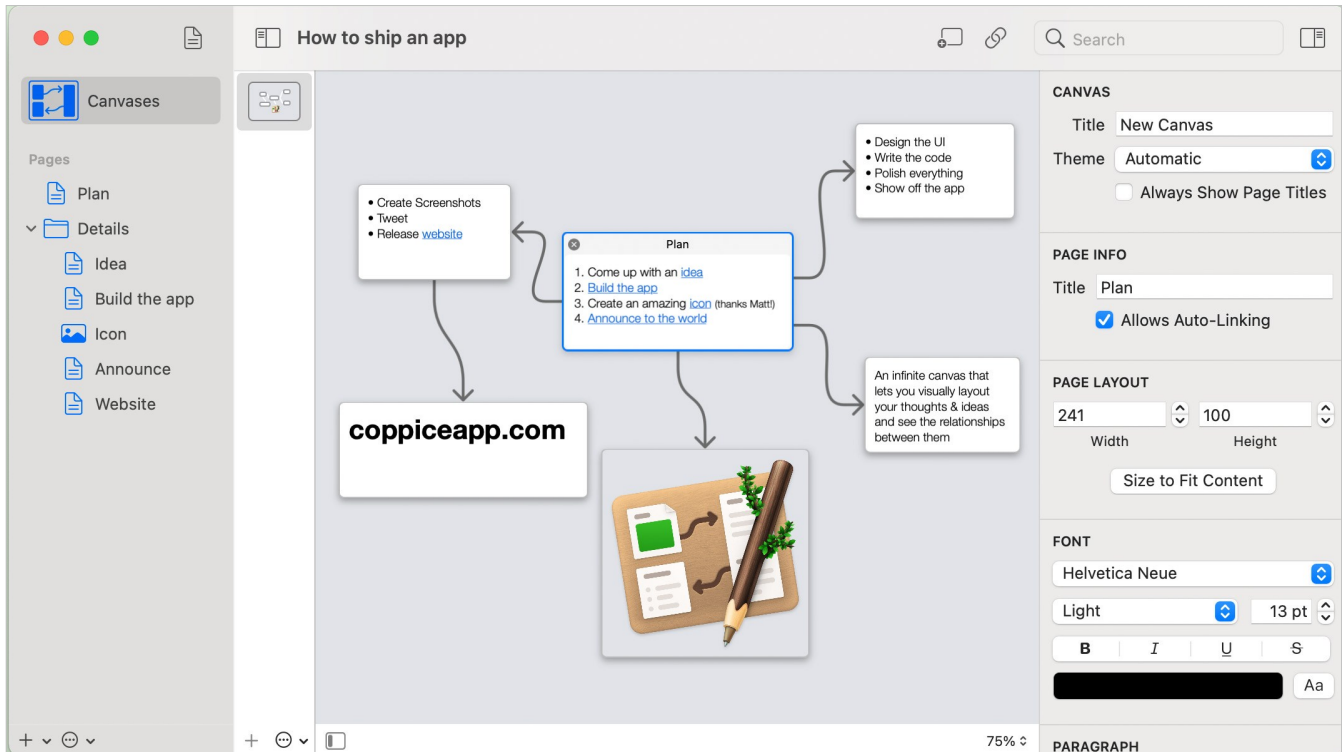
How to ship an app

Search

Canvases

Pages

Plan

Details

Idea

Build the app

Icon

Announce

Website

• Create Screenshots
• Tweet
• Release website

Plan

1. Come up with an idea
2. Build the app
3. Create an amazing icon (thanks Matt!)
4. Announce to the world

• Design the UI
• Write the code
• Polish everything
• Show off the app

An infinite canvas that lets you visually layout your thoughts & ideas and see the relationships between them

coppiceapp.com

75%

CANVAS

Title New Canvas

Theme Automatic

Always Show Page Titles

PAGE INFO

Title Plan

Allows Auto-Linking

PAGE LAYOUT

241 100

Width Height

Size to Fit Content

FONT

Helvetica Neue

Light 13 pt

B I U S

Aa

PARAGRAPH